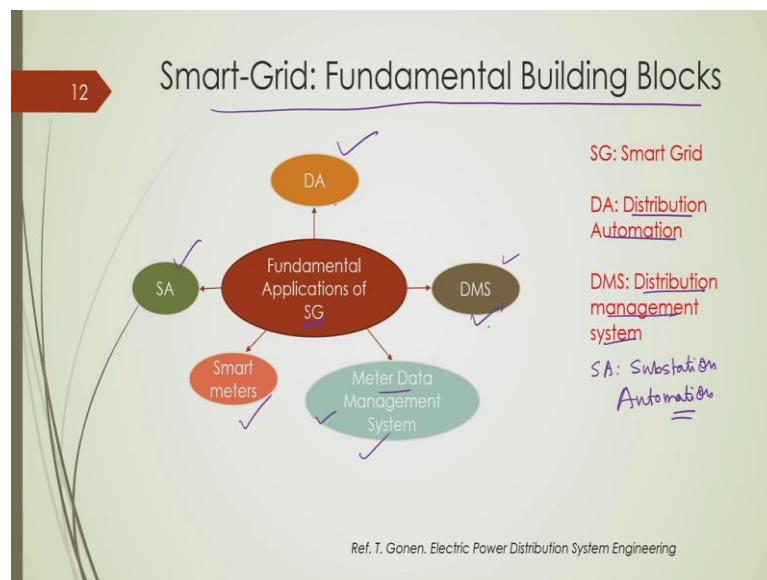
12

Smart-Grid: Fundamental Building Blocks

DA

SA

Fundamental Applications of SG

DMS

Smart meters

Meter Data Management System

SG: Smart Grid

DA: Distribution Automation

DMS: Distribution management system

SA: Substation Automation

Ref. T. Gonen. Electric Power Distribution System Engineering